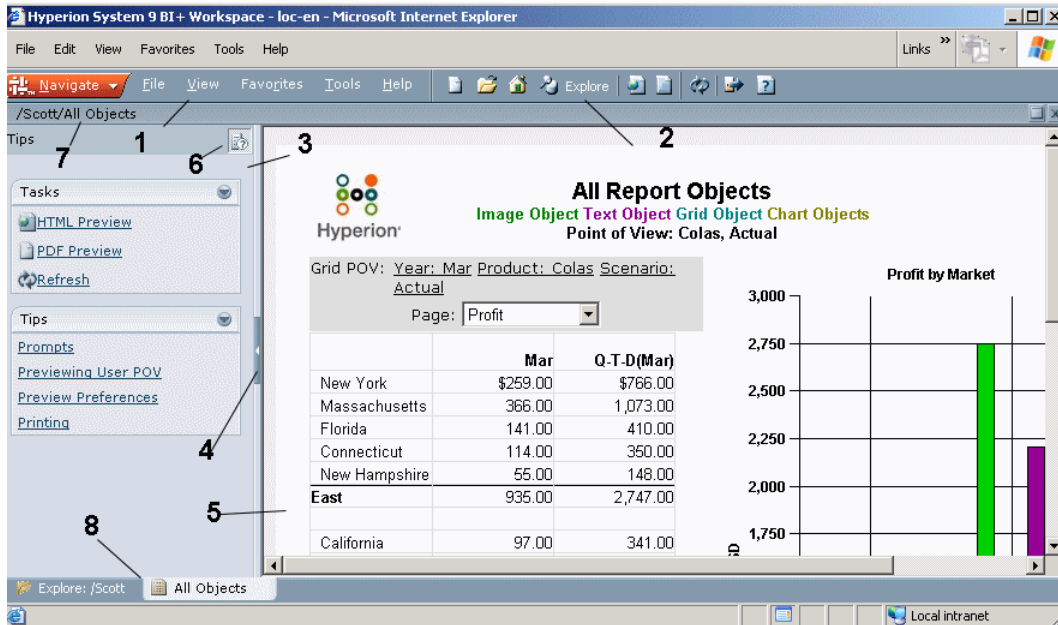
Hyperion System 9 BI+ Workspace - loc-en - Microsoft Internet Explorer

File Edit View Favorites Tools Help

Links

Navigate File View Favorites Tools Help Explore

/Scott/All Objects

Tips

1

2

3

6

7

Tasks

HTML Preview

PDF Preview

Refresh

Tips

Prompts

Previewing User POV

Preview Preferences

Printing

4

5

8

Hyperion

All Report Objects

Image Object Text Object Grid Object Chart Objects

Point of View: Colas, Actual

Grid POV: Year: Mar Product: Colas Scenario: Actual

Page: Profit

| | Mar | Q-T-D(Mar) |
|---|---|---|
| New York | $259.00 | $766.00 |
| Massachusetts | 366.00 | 1,073.00 |
| Florida | 141.00 | 410.00 |
| Connecticut | 114.00 | 350.00 |
| New Hampshire | 55.00 | 148.00 |
| East | 935.00 | 2,747.00 |
| | | |
| California | 97.00 | 341.00 |

Profit by Market

3,000

2,750

2,500

2,250

2,000

1,750

Explore: /Scott

All Objects

Local intranet